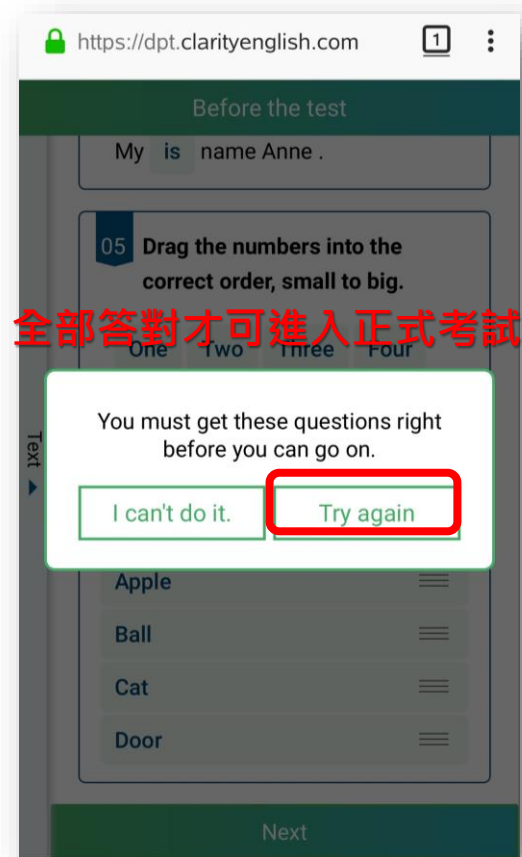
https://dpt.clarityenglish.com

1

Before the test

My is name Anne .

05 Drag the numbers into the correct order, small to big.

全部答對才可進入正式考試

One Two Three Four

Text

You must get these questions right before you can go on.

I can't do it.

Try again

Apple

Ball

Cat

Door

Next